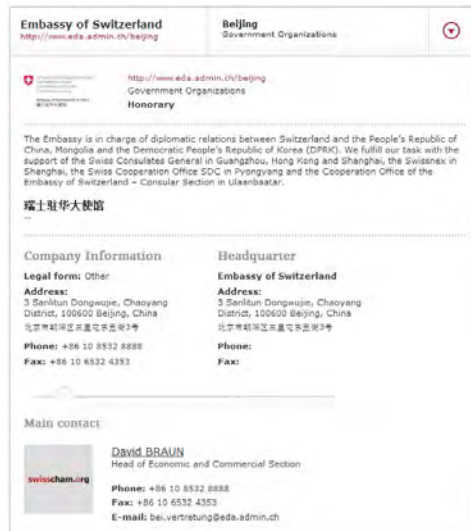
Embassy of Switzerland
http://www.eda.admin.ch/beijing

Beijing
Government Organizations

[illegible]

http://www.eda.admin.ch/beijing
Government Organizations
Honorary

The Embassy is in charge of diplomatic relations between Switzerland and the People's Republic of China, Mongolia and the Democratic People's Republic of Korea (DPRK). We fulfill our task with the support of the Swiss Consulates General in Guangzhou, Hong Kong and Shanghai, the Swissnex in Shanghai, the Swiss Cooperation Office SDC in Pyongyang and the Cooperation Office of the Embassy of Switzerland – Consular Section in Ulaanbaatar.

瑞士驻华大使馆

Company Information

Legal form: Other

Address:
3 Sanlitun Dongwujie, Chaoyang District, 100600 Beijing, China
北京市朝阳区三里屯东五街3号

Phone: +86 10 8532 8888
Fax: +86 10 6532 4353

Headquarter

Embassy of Switzerland

Address:
3 Sanlitun Dongwujie, Chaoyang District, 100600 Beijing, China
北京市朝阳区三里屯东五街3号

Phone:
Fax:

Main contact

swisscham.org

David BRAUN
Head of Economic and Commercial Section

Phone: +86 10 8532 8888
Fax: +86 10 6532 4353
E-mail: bei.vertretung@eda.admin.ch